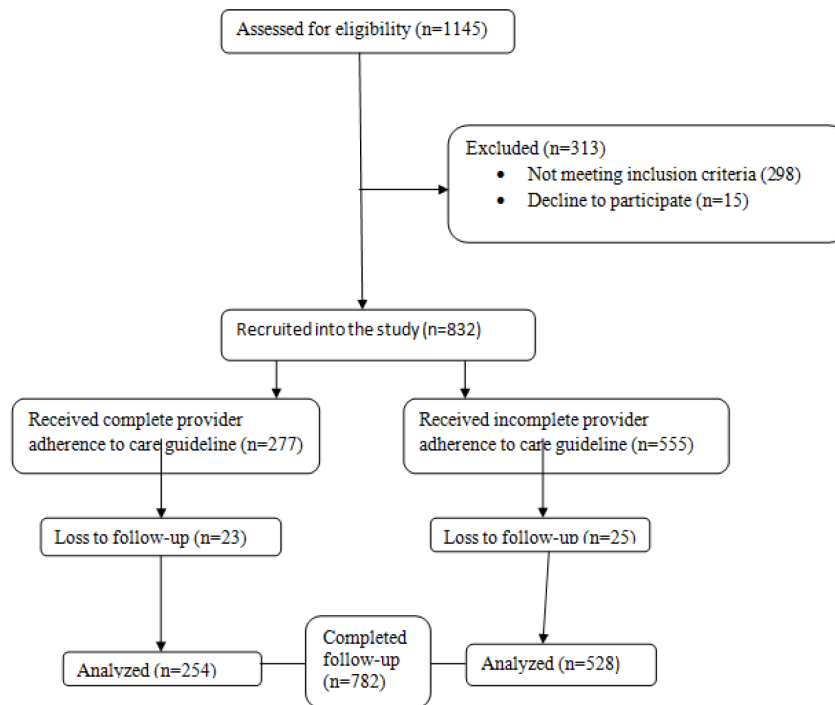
Assessed for eligibility (n=1145)

Excluded (n=313)
- Not meeting inclusion criteria (298)
- Decline to participate (n=15)

Recruited into the study (n=832)

Received complete provider adherence to care guideline (n=277)

Received incomplete provider adherence to care guideline (n=555)

Loss to follow-up (n=23)

Loss to follow-up (n=25)

Analyzed (n=254)

Completed follow-up (n=782)

Analyzed (n=528)